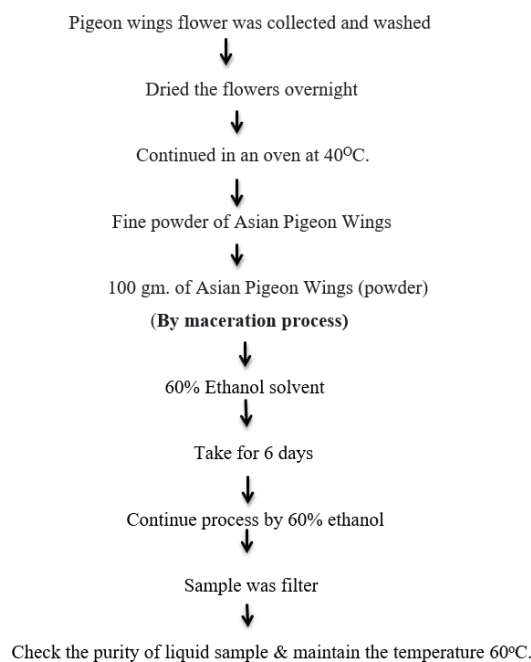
Pigeon wings flower was collected and washed

Dried the flowers overnight

Continued in an oven at $40^{O}C$.

Fine powder of Asian Pigeon Wings

100 gm. of Asian Pigeon Wings (powder)

**(By maceration process)**

60% Ethanol solvent

Take for 6 days

Continue process by 60% ethanol

Sample was filter

Check the purity of liquid sample & maintain the temperature $60^{o}C$.